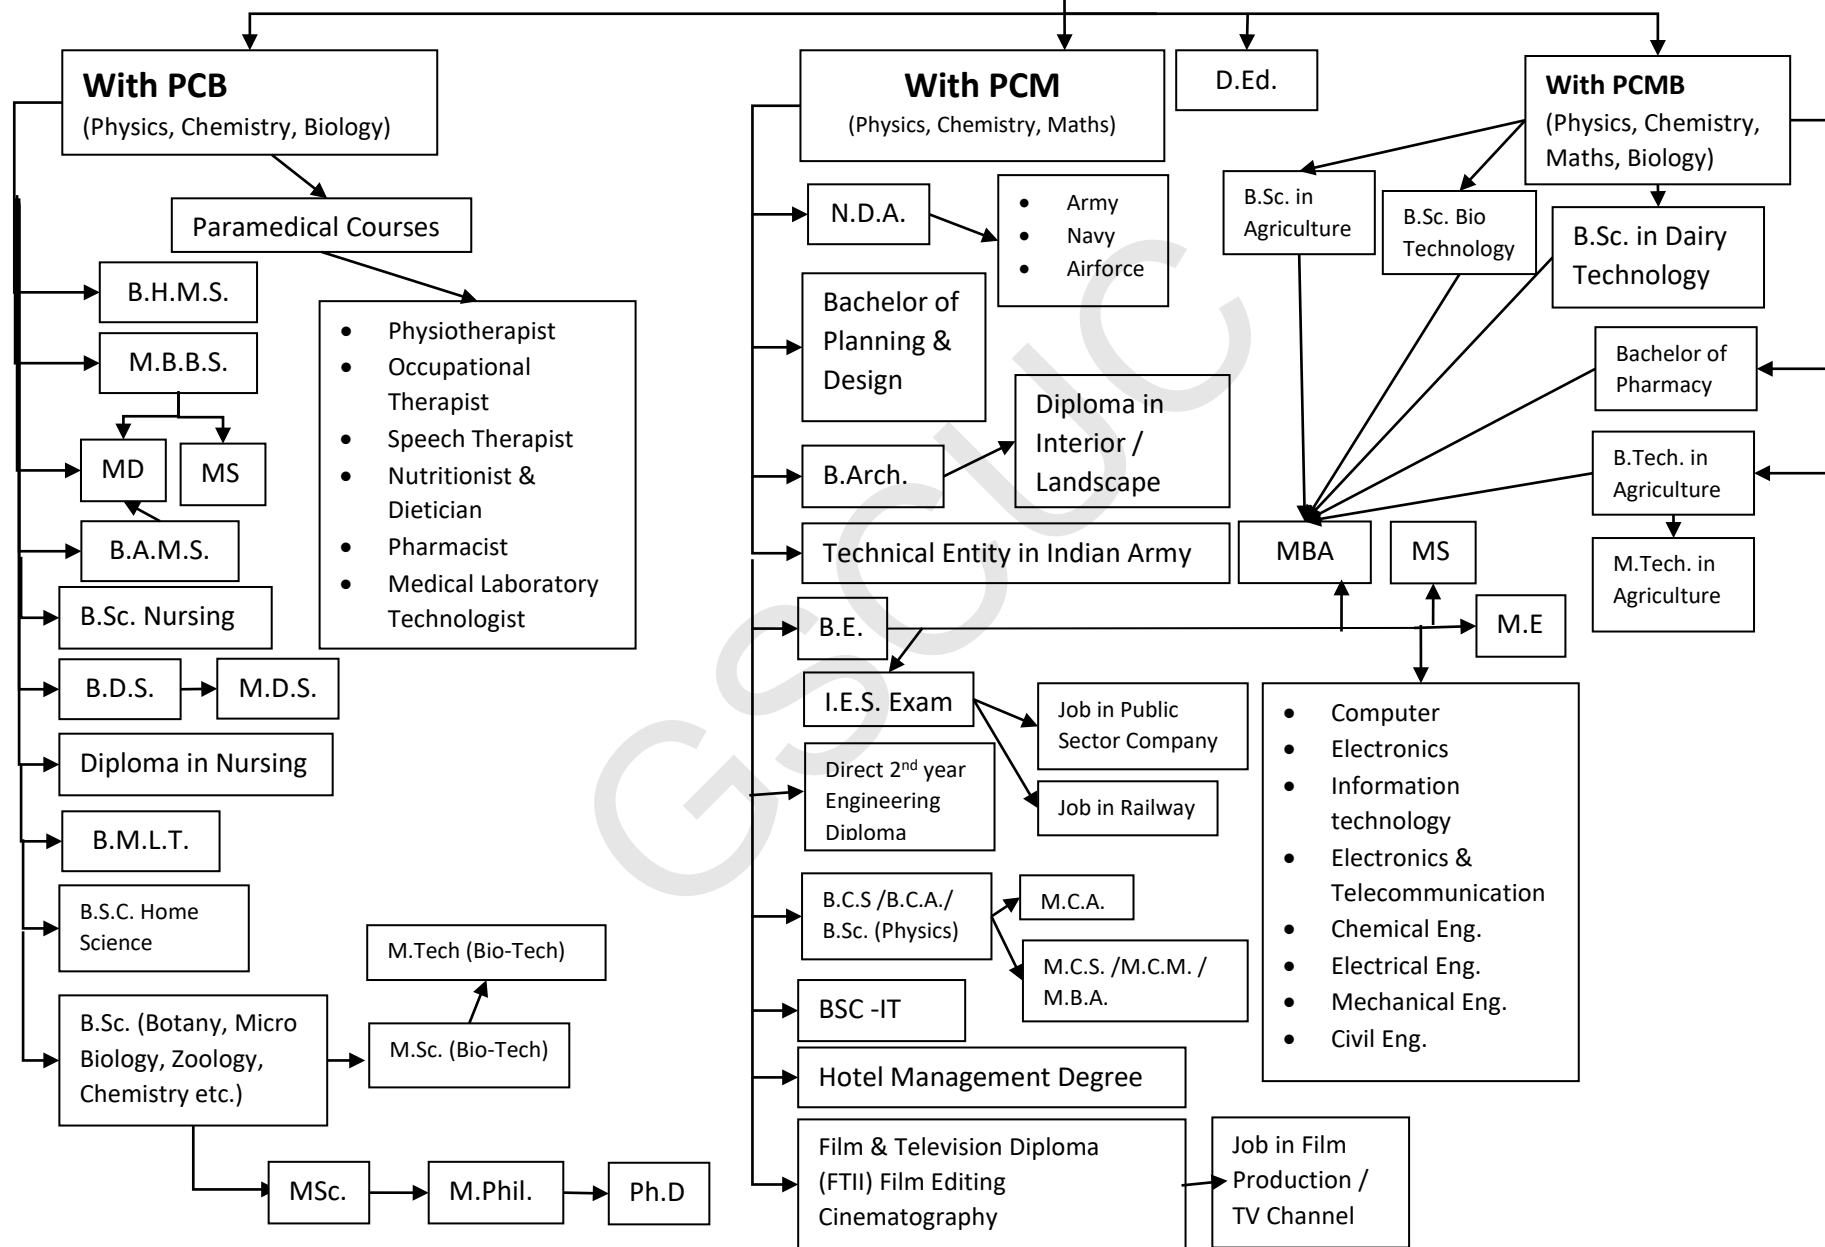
**With PCB**
(Physics, Chemistry, Biology)

Paramedical Courses

- Physiotherapist
- Occupational Therapist
- Speech Therapist
- Nutritionist & Dietician
- Pharmacist
- Medical Laboratory Technologist

B.H.M.S.

M.B.B.S.

MD

MS

B.A.M.S.

B.Sc. Nursing

B.D.S.

M.D.S.

Diploma in Nursing

B.M.L.T.

B.S.C. Home Science

B.Sc. (Botany, Micro Biology, Zoology, Chemistry etc.)

M.Sc. (Bio-Tech)

M.Tech (Bio-Tech)

MSc.

M.Phil.

Ph.D

**With PCM**
(Physics, Chemistry, Maths)

D.Ed.

N.D.A.

- Army
- Navy
- Airforce

Bachelor of Planning & Design

B.Arch.

Diploma in Interior / Landscape

Technical Entity in Indian Army

B.E.

I.E.S. Exam

Job in Public Sector Company

Job in Railway

Direct 2$^{nd}$ year Engineering Diploma

B.C.S /B.C.A./ B.Sc. (Physics)

M.C.A.

M.C.S. /M.C.M. / M.B.A.

BSC -IT

Hotel Management Degree

Film & Television Diploma (FTII) Film Editing Cinematography

Job in Film Production / TV Channel

MBA

MS

M.E

- Computer
- Electronics
- Information technology
- Electronics & Telecommunication
- Chemical Eng.
- Electrical Eng.
- Mechanical Eng.
- Civil Eng.

**With PCMB**
(Physics, Chemistry, Maths, Biology)

B.Sc. in Agriculture

B.Sc. Bio Technology

B.Sc. in Dairy Technology

Bachelor of Pharmacy

B.Tech. in Agriculture

M.Tech. in Agriculture